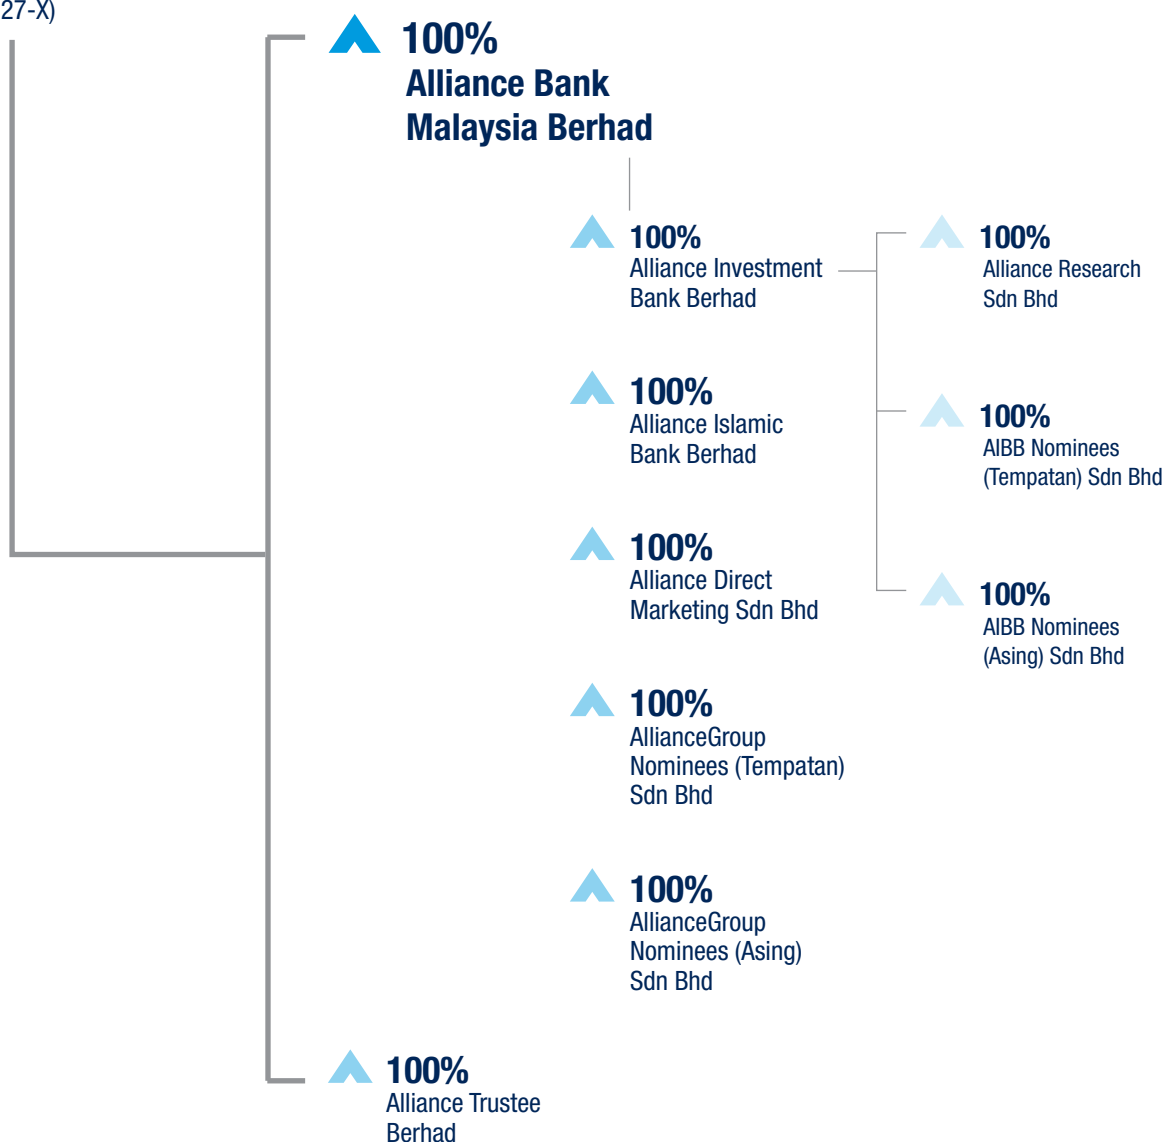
27-X)

100%
Alliance Bank
Malaysia Berhad

100%
Alliance Investment Bank Berhad

100%
Alliance Research Sdn Bhd

100%
AIBB Nominees (Tempatan) Sdn Bhd

100%
AIBB Nominees (Asing) Sdn Bhd

100%
Alliance Islamic Bank Berhad

100%
Alliance Direct Marketing Sdn Bhd

100%
AllianceGroup Nominees (Tempatan) Sdn Bhd

100%
AllianceGroup Nominees (Asing) Sdn Bhd

100%
Alliance Trustee Berhad